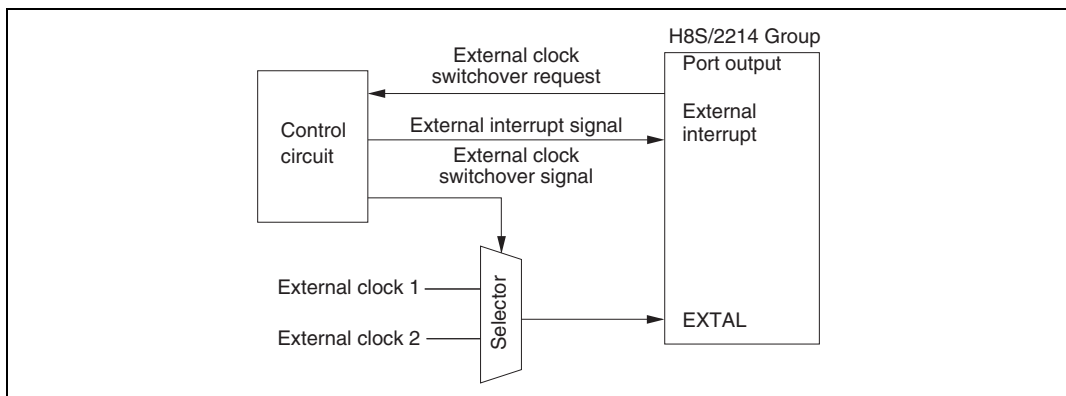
H8S/2214 Group

Port output

External interrupt

EXTAL

External clock switchover request

Control circuit

External interrupt signal

External clock switchover signal

External clock 1

External clock 2

Selector